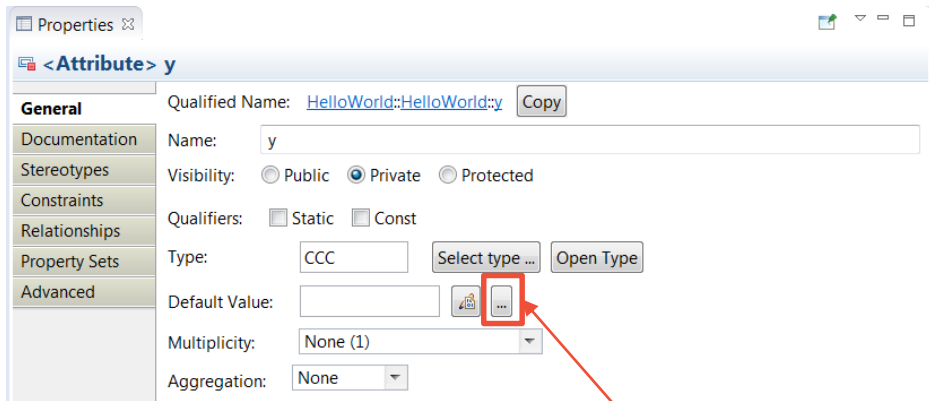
Properties ☒

<Attribute> y

General
Documentation
Stereotypes
Constraints
Relationships
Property Sets
Advanced

Qualified Name: HelloWorld::HelloWorld::y Copy

Name: y

Visibility: Public Private Protected

Qualifiers: Static Const

Type: CCC Select type ... Open Type

Default Value: ...

Multiplicity: None (1)

Aggregation: None